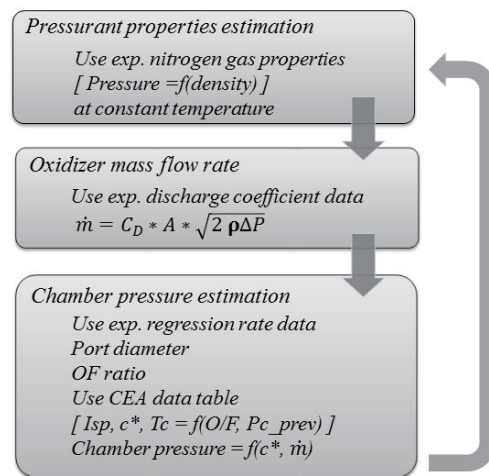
Pressurant properties estimation

Use exp. nitrogen gas properties
[ Pressure =f(density) ]
at constant temperature

Oxidizer mass flow rate

Use exp. discharge coefficient data
$\dot{m} = C_D * A * \sqrt{2 \rho \Delta P}$

Chamber pressure estimation

Use exp. regression rate data
Port diameter
OF ratio
Use CEA data table
[ Isp, c*, Tc = f(O/F, Pc_prev) ]
Chamber pressure = f(c*, $\dot{m}$)